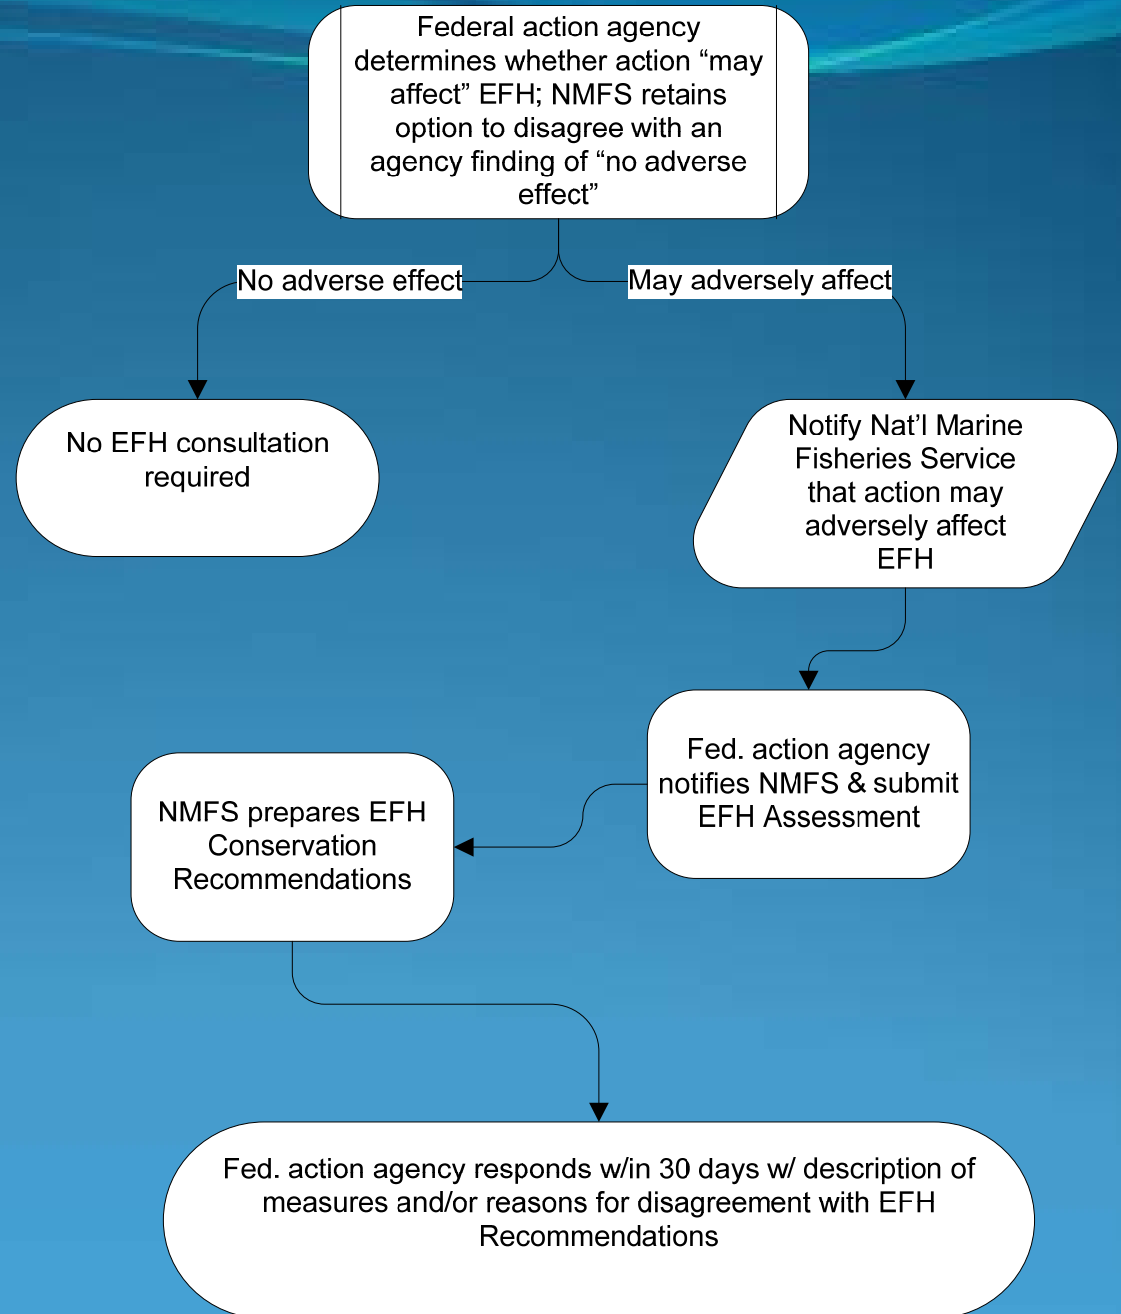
Federal action agency determines whether action “may affect” EFH; NMFS retains option to disagree with an agency finding of “no adverse effect”

No adverse effect

May adversely affect

No EFH consultation required

Notify Nat’l Marine Fisheries Service that action may adversely affect EFH

Fed. action agency notifies NMFS & submit EFH Assessment

NMFS prepares EFH Conservation Recommendations

Fed. action agency responds w/in 30 days w/ description of measures and/or reasons for disagreement with EFH Recommendations